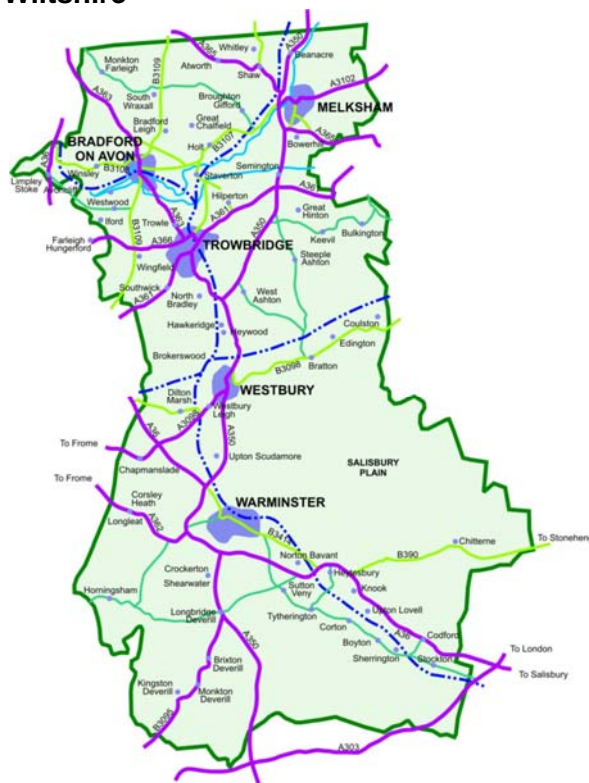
Wiltshire

Monkton Farleigh
A363
B3109
Whitley
Atworth
Shaw
A350
Beanacre
A3102
MELKSHAM
South Wraxall
Broughton Gifford
Bradford Leigh
Great Chalfield
B3107
A365
Bowerhill
BRADFORD ON AVON
Holt
Semington
A36
Limpley Stoke
Avoncliff
Winsley
B3108
Staverton
Westwood
A361
A36
Hilperton
Great Hinton
Iford
Trowle
A361
A350
Keevil
Bulkington
Farleigh Hungerford
B3109
A366
TROWBRIDGE
Steeple Ashton
Wingfield
A361
Southwick
North Bradley
West Ashton
Hawkeridge
Heywood
Coulston
Brokerswood
Edington
B3098
Bratton
WESTBURY
Dilton Marsh
Westbury Leigh
A36
A3098
A350
To Frome
Upton Scudamore
SALISBURY PLAIN
To Frome
Chapmanslade
Corsley Heath
WARMINSTER
Longleat
A362
Chitterne
To Stonehen
B3414
Norton Bavant
B390
Heytesbury
Crockerton
Shearwater
Knook
Horningsham
Sutton Veny
Upton Lovell
Longbridge Deverill
Tytherington
Corton
A36
Codford
Boyton
To London
Sherrington
Stockton
To Salisbury
A350
Brixton Deverill
Kingston Deverill
Monkton Deverill
B3095
A303